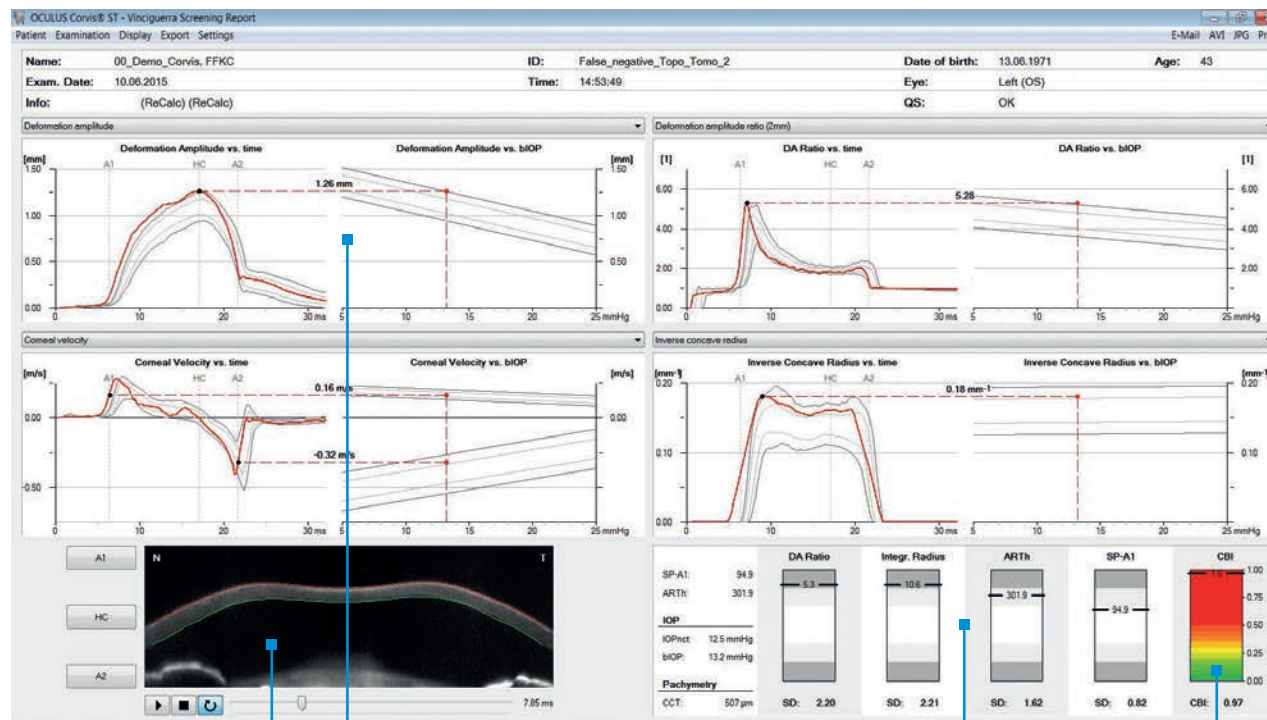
OCULUS Corvis® ST - Vinciguerra Screening Report

Patient Examination Display Export Settings

E-Mail AVI JPG Pr

Name: 00_Demo_Corvis, FFKC
ID: False_negative_Topo_Tomo_2
Date of birth: 13.06.1971
Age: 43
Exam. Date: 10.06.2015
Time: 14:53:49
Eye: Left (OS)
Info: (ReCalc) (ReCalc)
QS: OK

Deformation amplitude

Deformation Amplitude vs. time

Deformation Amplitude vs. bIOP

[mm] 1.50 1.00 0.50 0.00
A1 HC A2
10 20 30 ms
1.26 mm
[mm] 1.50 1.00 0.50
5 10 15 20 25 mmHg

Deformation amplitude ratio (2mm)

DA Ratio vs. time

DA Ratio vs. bIOP

[1] 6.00 4.00 2.00 0.00
A1 HC A2
10 20 30 ms
5.28
[1] 6.00 4.00 2.00
5 10 15 20 25 mmHg

Corneal velocity

Corneal Velocity vs. time

Corneal Velocity vs. bIOP

[m/s] 0.00 -0.50
A1 HC A2
10 20 30 ms
0.16 m/s
-0.32 m/s
[m/s] 0.00
5 10 15 20 25 mmHg

Inverse concave radius

Inverse Concave Radius vs. time

Inverse Concave Radius vs. bIOP

[mm⁻¹] 0.20 0.10 0.00
A1 HC A2
10 20 30 ms
0.18 mm⁻¹
[mm⁻¹] 0.20 0.10
5 10 15 20 25 mmHg

A1
HC
A2
N
T
7.05 ms

SP-A1: 94.9
ARTh: 301.9

IOP
IOPnct: 12.5 mmHg
bIOP: 13.2 mmHg

Pachymetry
CCT: 507 µm

DA Ratio
5.3
SD: 2.20

Integr. Radius
10.6
SD: 2.21

ARTh
301.9
SD: 1.62

SP-A1
94.9
SD: 0.82

CBI
1.0
1.00 0.75 0.50 0.25 0.00
CBI: 0.97